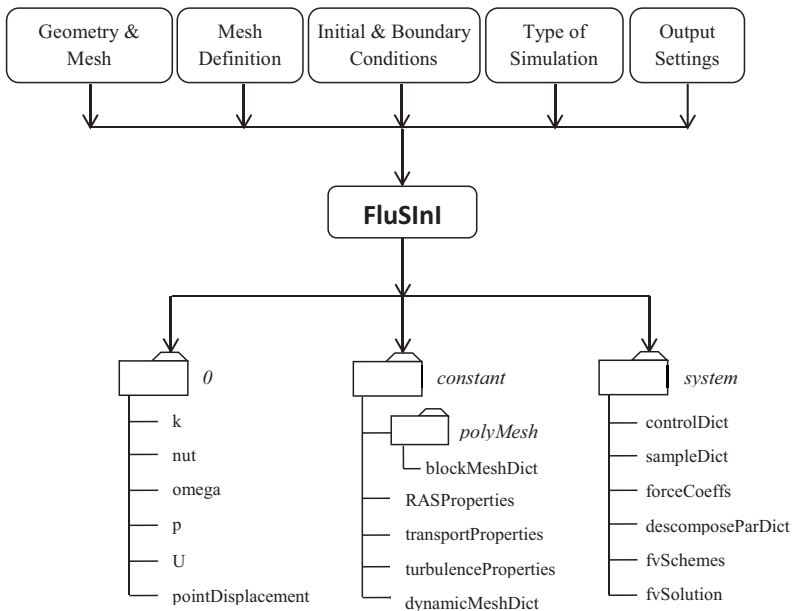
Geometry & Mesh

Mesh Definition

Initial & Boundary Conditions

Type of Simulation

Output Settings

FluSInI

0

k

nut

omega

p

U

pointDisplacement

constant

polyMesh

blockMeshDict

RASProperties

transportProperties

turbulenceProperties

dynamicMeshDict

system

controlDict

sampleDict

forceCoeffs

descomposeParDict

fvSchemes

fvSolution